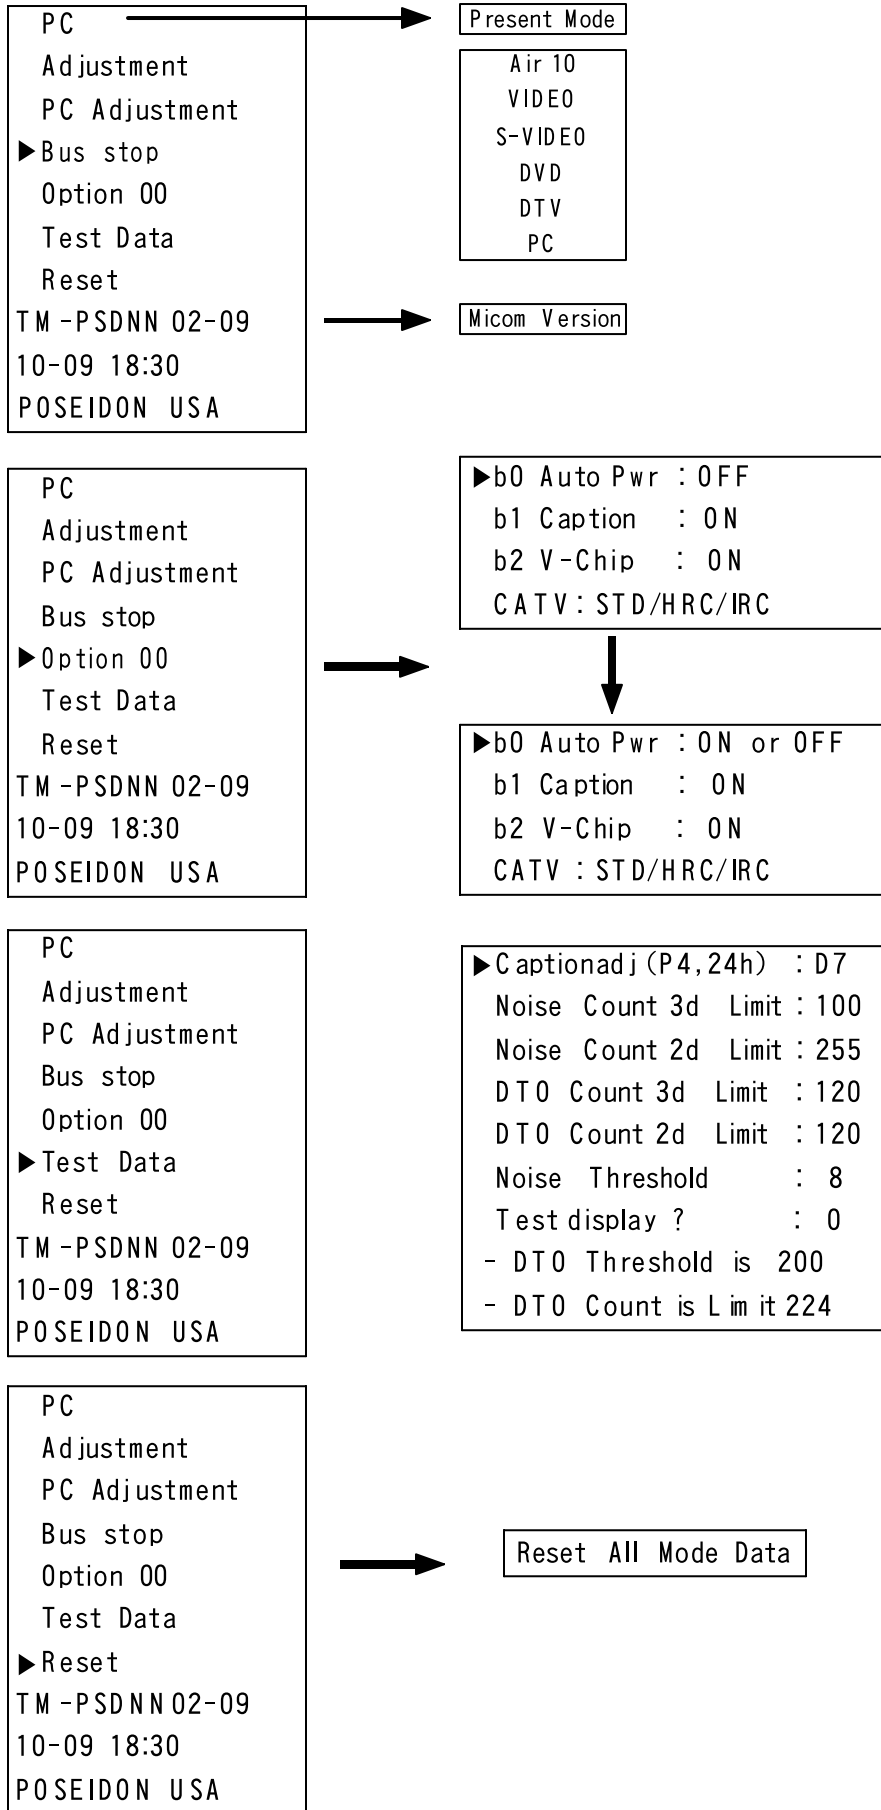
PC
Adjustment
PC Adjustment
▶Bus stop
Option 00
Test Data
Reset
TM-PSDNN 02-09
10-09 18:30
POSEIDON USA

Present Mode

Air 10
VIDEO
S-VIDEO
DVD
DTV
PC

Micom Version

PC
Adjustment
PC Adjustment
Bus stop
▶Option 00
Test Data
Reset
TM-PSDNN 02-09
10-09 18:30
POSEIDON USA

▶b0 Auto Pwr : OFF
b1 Caption : ON
b2 V-Chip : ON
CATV : STD/HRC/IRC

▶b0 Auto Pwr : ON or OFF
b1 Caption : ON
b2 V-Chip : ON
CATV : STD/HRC/IRC

PC
Adjustment
PC Adjustment
Bus stop
Option 00
▶Test Data
Reset
TM-PSDNN 02-09
10-09 18:30
POSEIDON USA

▶Captionadj (P4,24h) : D7
Noise Count 3d Limit : 100
Noise Count 2d Limit : 255
DTO Count 3d Limit : 120
DTO Count 2d Limit : 120
Noise Threshold : 8
Test display ? : 0
- DTO Threshold is 200
- DTO Count is Limit 224

PC
Adjustment
PC Adjustment
Bus stop
Option 00
Test Data
▶Reset
TM-PSDNN 02-09
10-09 18:30
POSEIDON USA

Reset All Mode Data